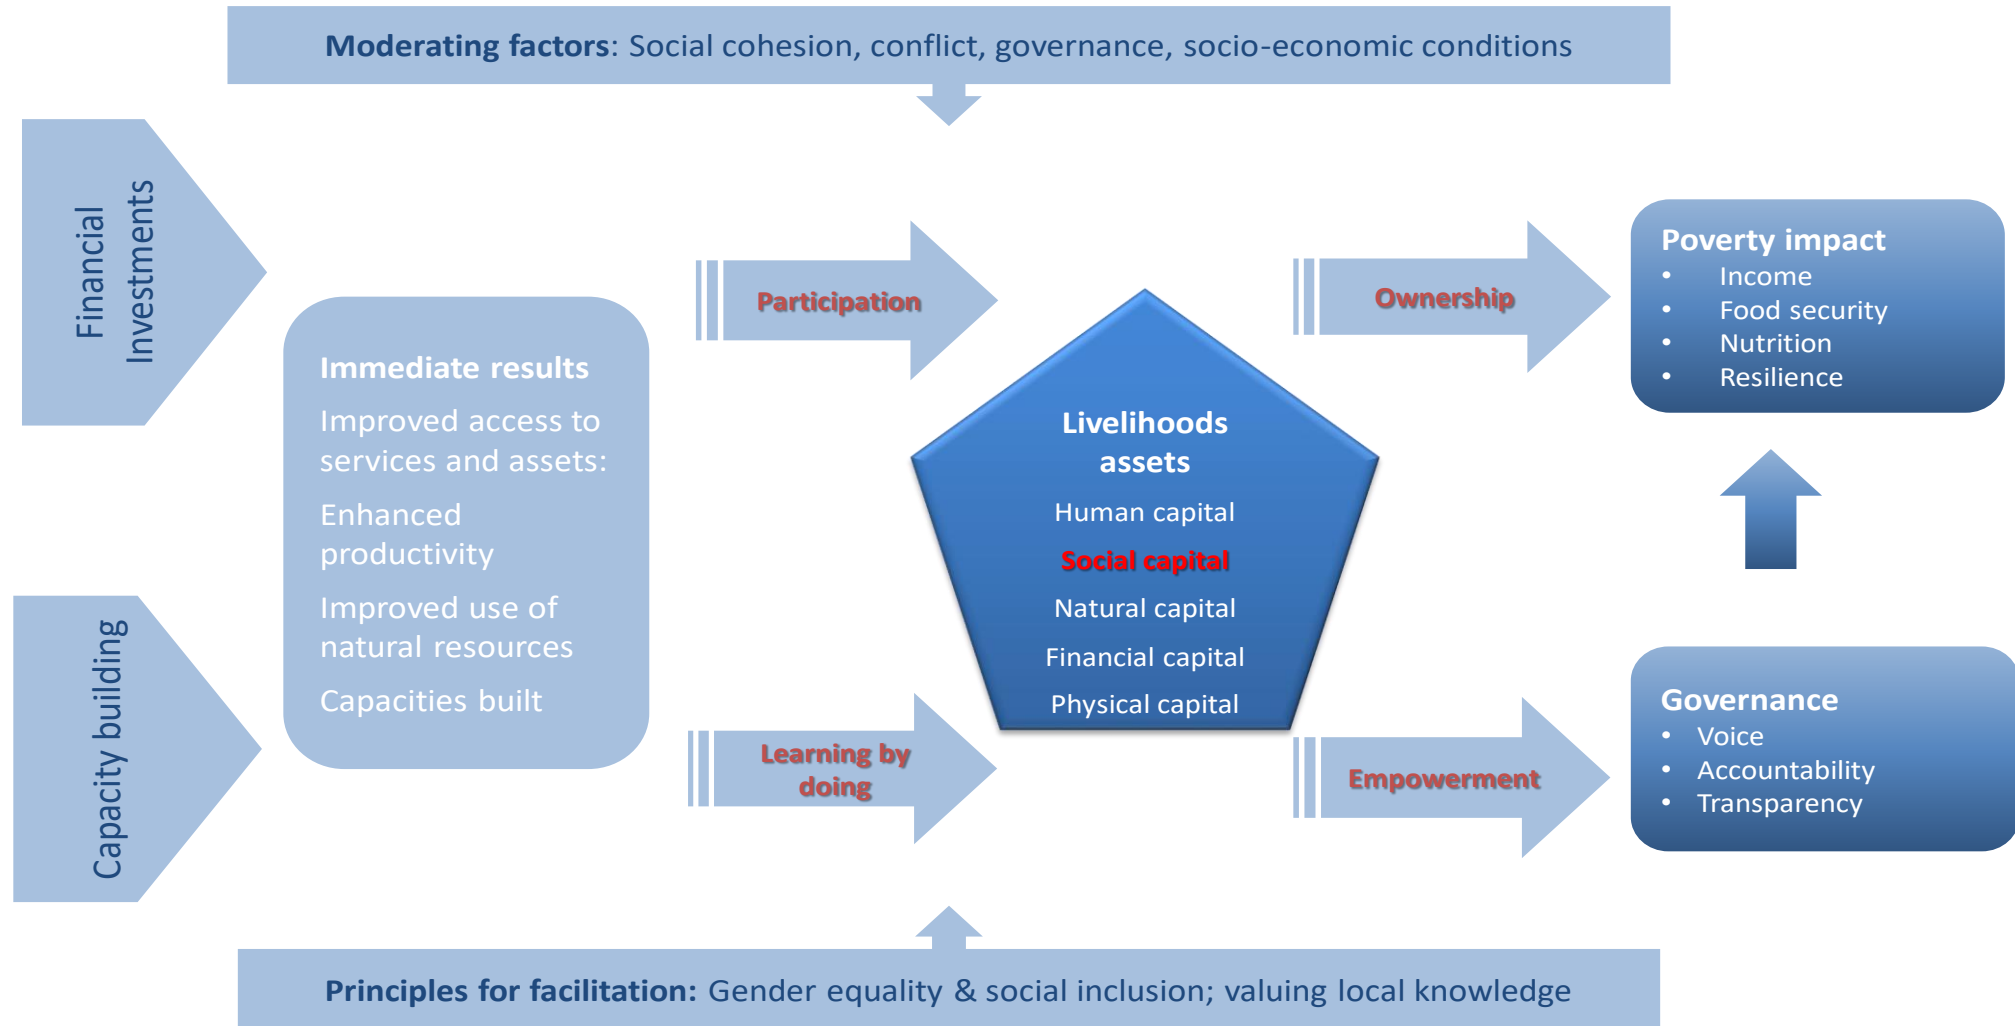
**Moderating factors**: Social cohesion, conflict, governance, socio-economic conditions

Financial Investments

Capacity building

Immediate results

Improved access to services and assets:

Enhanced productivity

Improved use of natural resources

Capacities built

Participation

Learning by doing

Livelihoods assets

Human capital

Social capital

Natural capital

Financial capital

Physical capital

Ownership

Empowerment

Poverty impact
- Income
- Food security
- Nutrition
- Resilience

Governance
- Voice
- Accountability
- Transparency

**Principles for facilitation:** Gender equality & social inclusion; valuing local knowledge